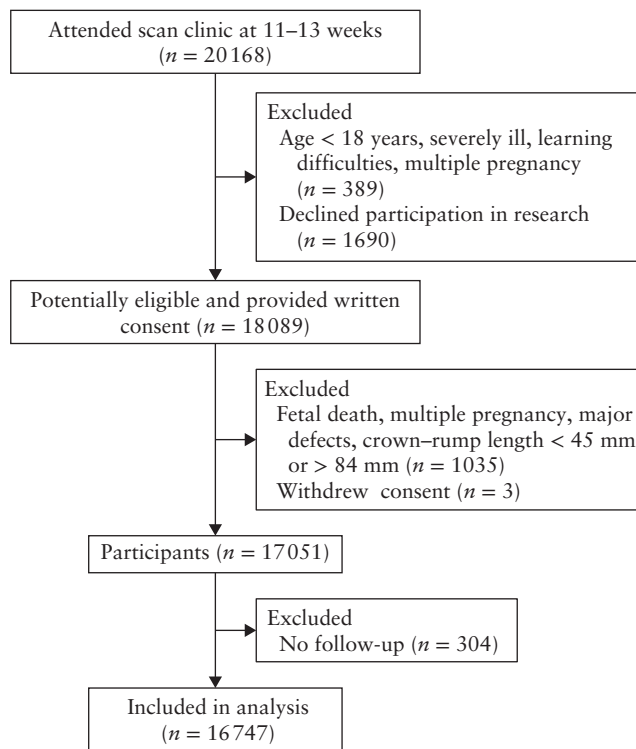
Attended scan clinic at 11–13 weeks ($n = 20168$)

Excluded
Age < 18 years, severely ill, learning difficulties, multiple pregnancy ($n = 389$)
Declined participation in research ($n = 1690$)

Potentially eligible and provided written consent ($n = 18089$)

Excluded
Fetal death, multiple pregnancy, major defects, crown–rump length < 45 mm or > 84 mm ($n = 1035$)
Withdrew consent ($n = 3$)

Participants ($n = 17051$)

Excluded
No follow-up ($n = 304$)

Included in analysis ($n = 16747$)